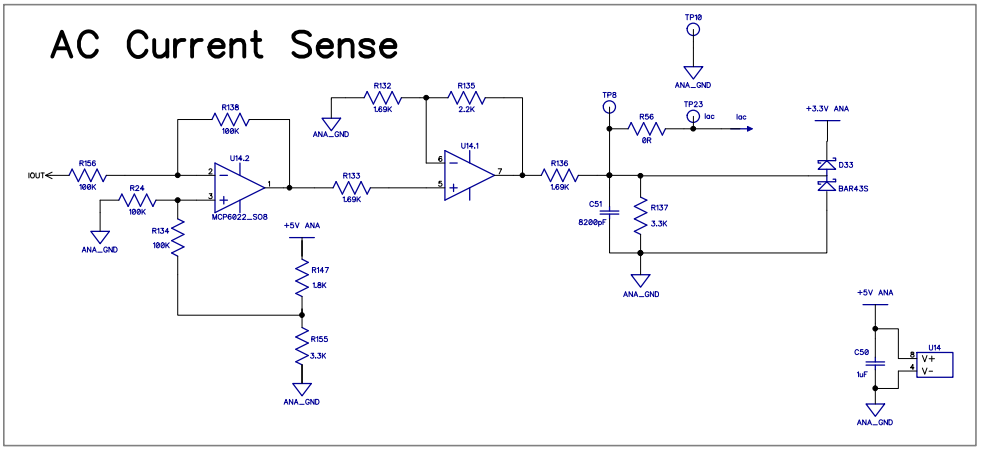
AC Current Sense

TP10
ANA_GND
R132
1.69K
R135
2.2K
ANA_GND
TP8
TP23
Iac
Iac
R56
0R
+3.3V ANA
R138
100K
U14.2
6
U14.1
7
D33
IOUT
R156
100K
2
1
R133
1.69K
5
R136
1.69K
R24
100K
3
MCP6022_SO8
C51
8200pF
R137
3.3K
BAR43S
ANA_GND
R134
100K
+5V ANA
ANA_GND
R147
1.8K
+5V ANA
R155
3.3K
C50
1uF
8
4
U14
V+
V-
ANA_GND
ANA_GND